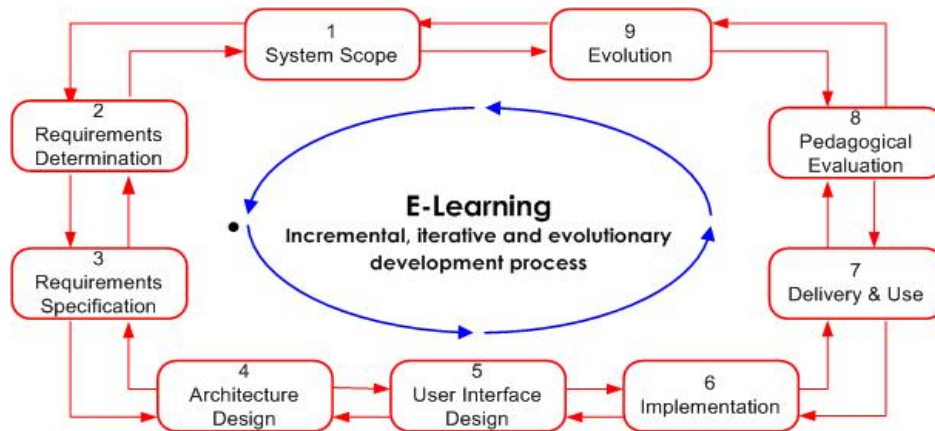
1
System Scope

9
Evolution

2
Requirements
Determination

8
Pedagogical
Evaluation

E-Learning
Incremental, iterative and evolutionary development process

3
Requirements
Specification

7
Delivery & Use

4
Architecture
Design

5
User Interface
Design

6
Implementation